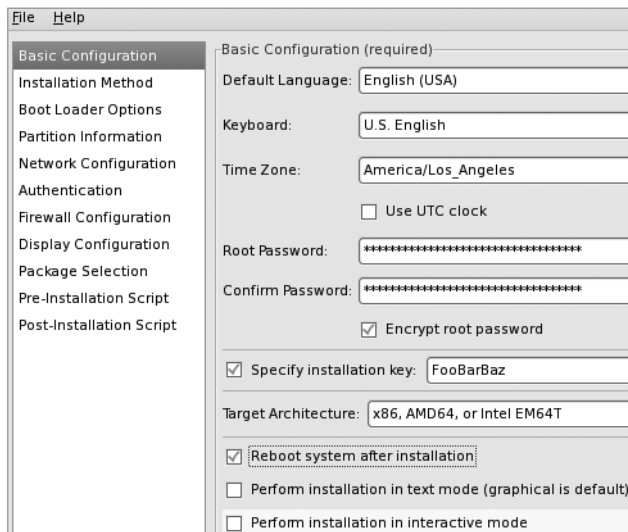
File Help

Basic Configuration
Installation Method
Boot Loader Options
Partition Information
Network Configuration
Authentication
Firewall Configuration
Display Configuration
Package Selection
Pre-Installation Script
Post-Installation Script

Basic Configuration (required)

Default Language: English (USA)

Keyboard: U.S. English

Time Zone: America/Los_Angeles

Use UTC clock

Root Password: ********************************

Confirm Password: ********************************

Encrypt root password

Specify installation key: FooBarBaz

Target Architecture: x86, AMD64, or Intel EM64T

Reboot system after installation

Perform installation in text mode (graphical is default)

Perform installation in interactive mode